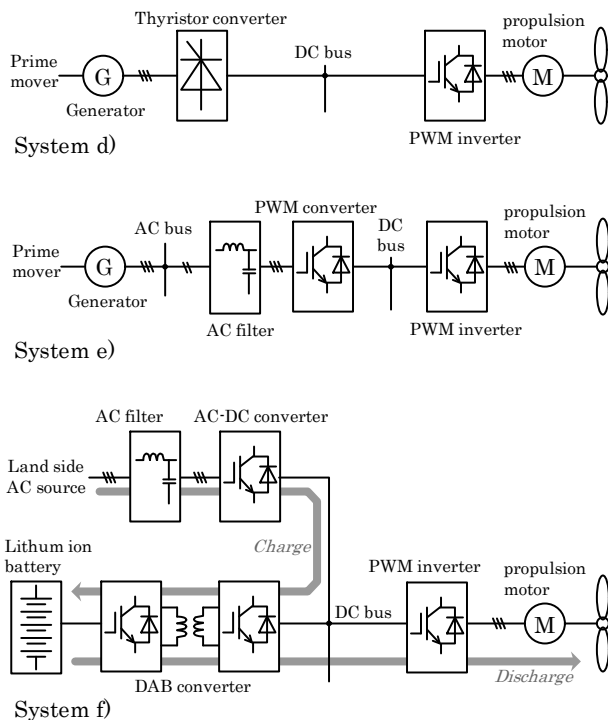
Thyristor converter

Prime mover

G

Generator

DC bus

PWM inverter

propulsion motor

M

System d)

AC bus

Prime mover

G

Generator

AC filter

PWM converter

DC bus

PWM inverter

propulsion motor

M

System e)

AC filter

AC-DC converter

Land side AC source

Charge

Lithum ion battery

DAB converter

DC bus

PWM inverter

propulsion motor

M

Discharge

System f)